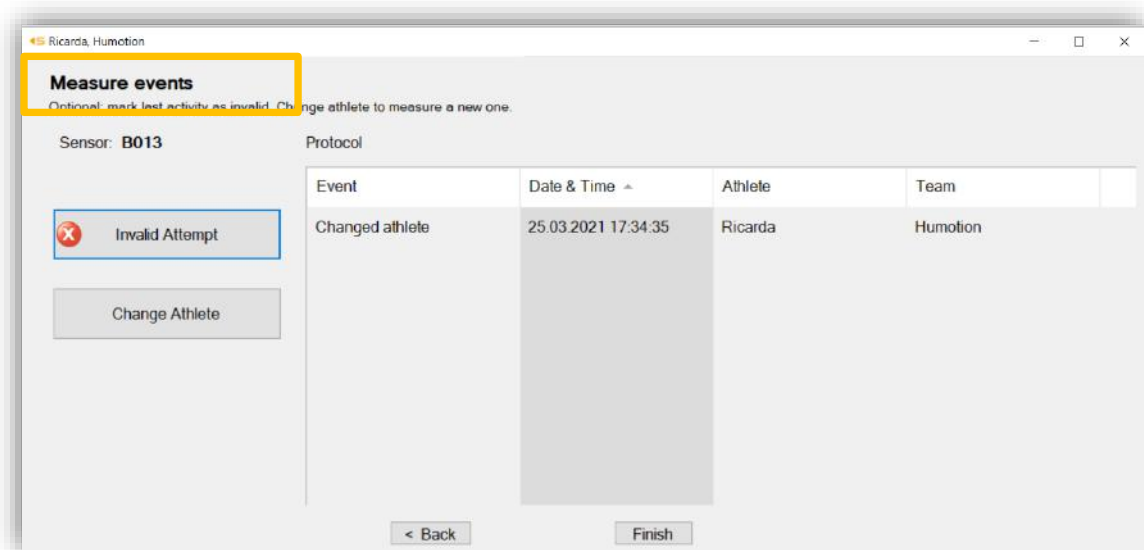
Ricarda, Humotion

Measure events

Optional: mark last activity as invalid. Change athlete to measure a new one.

Sensor: B013

Protocol

Invalid Attempt

Change Athlete

| Event | Date & Time | Athlete | Team |
|---|---|---|---|
| Changed athlete | 25.03.2021 17:34:35 | Ricarda | Humotion |

< Back

Finish